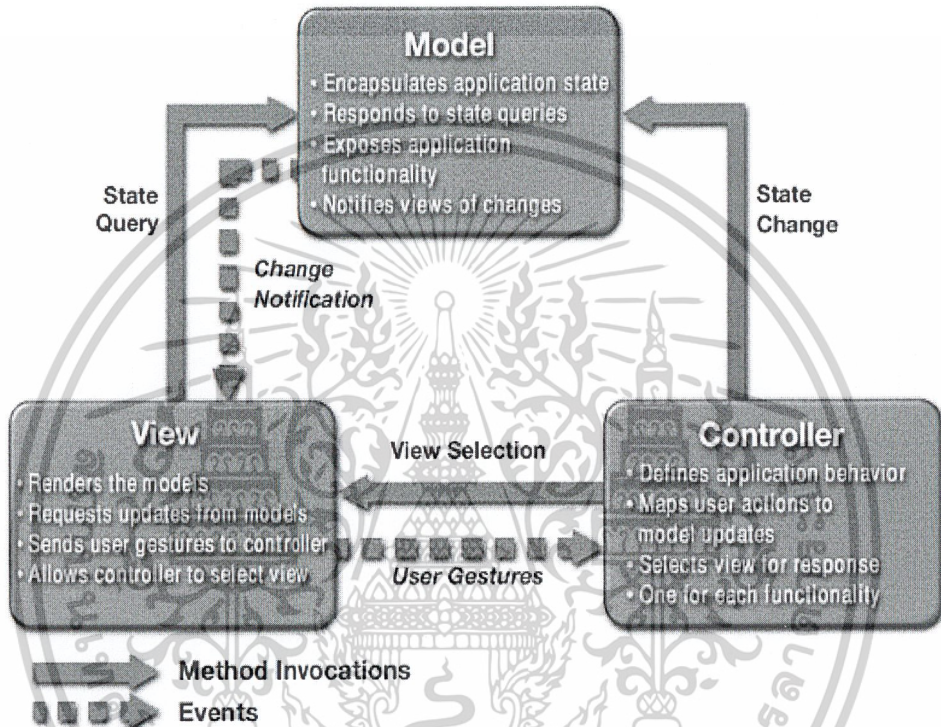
Model
• Encapsulates application state
• Responds to state queries
• Exposes application functionality
• Notifies views of changes

State Query

State Change

Change Notification

View
• Renders the models
• Requests updates from models
• Sends user gestures to controller
• Allows controller to select view

View Selection

User Gestures

Controller
• Defines application behavior
• Maps user actions to model updates
• Selects view for response
• One for each functionality

Method Invocations

Events